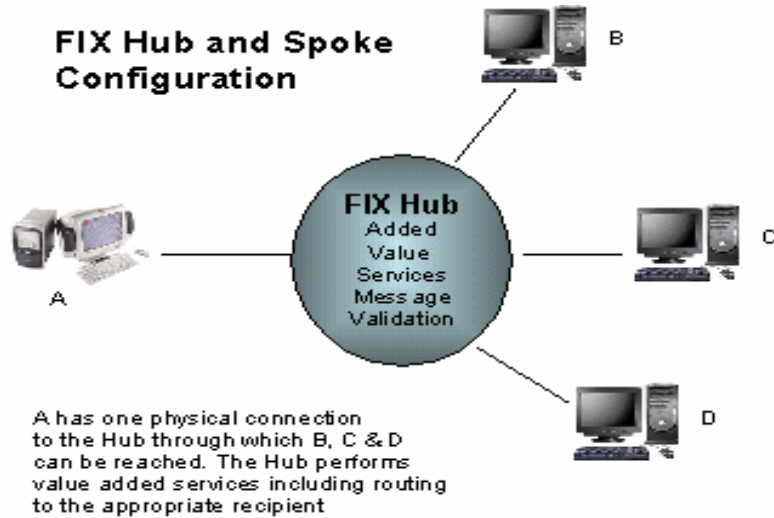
FIX Hub and Spoke Configuration

B

FIX Hub
Added
Value
Services
Mess age
Validation

C

A

D

A has one physical connection to the Hub through which B, C & D can be reached. The Hub performs value added services including routing to the appropriate recipient